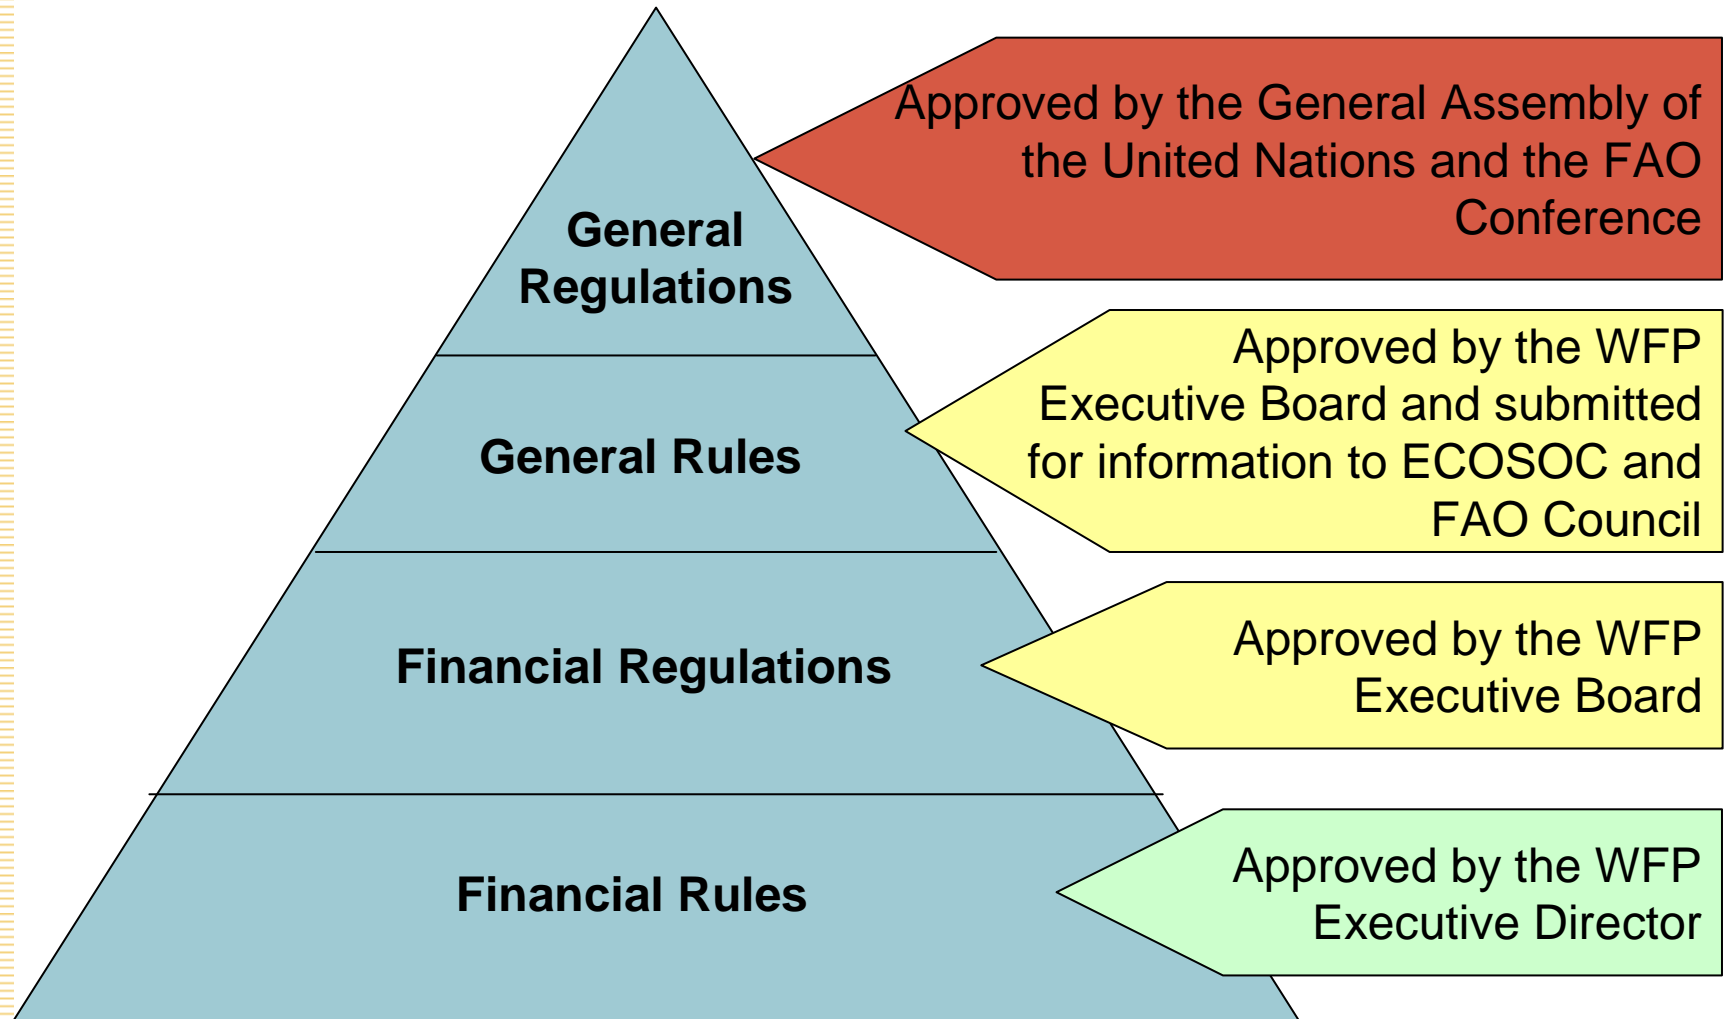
General Regulations

Approved by the General Assembly of the United Nations and the FAO Conference

General Rules

Approved by the WFP Executive Board and submitted for information to ECOSOC and FAO Council

Financial Regulations

Approved by the WFP Executive Board

Financial Rules

Approved by the WFP Executive Director